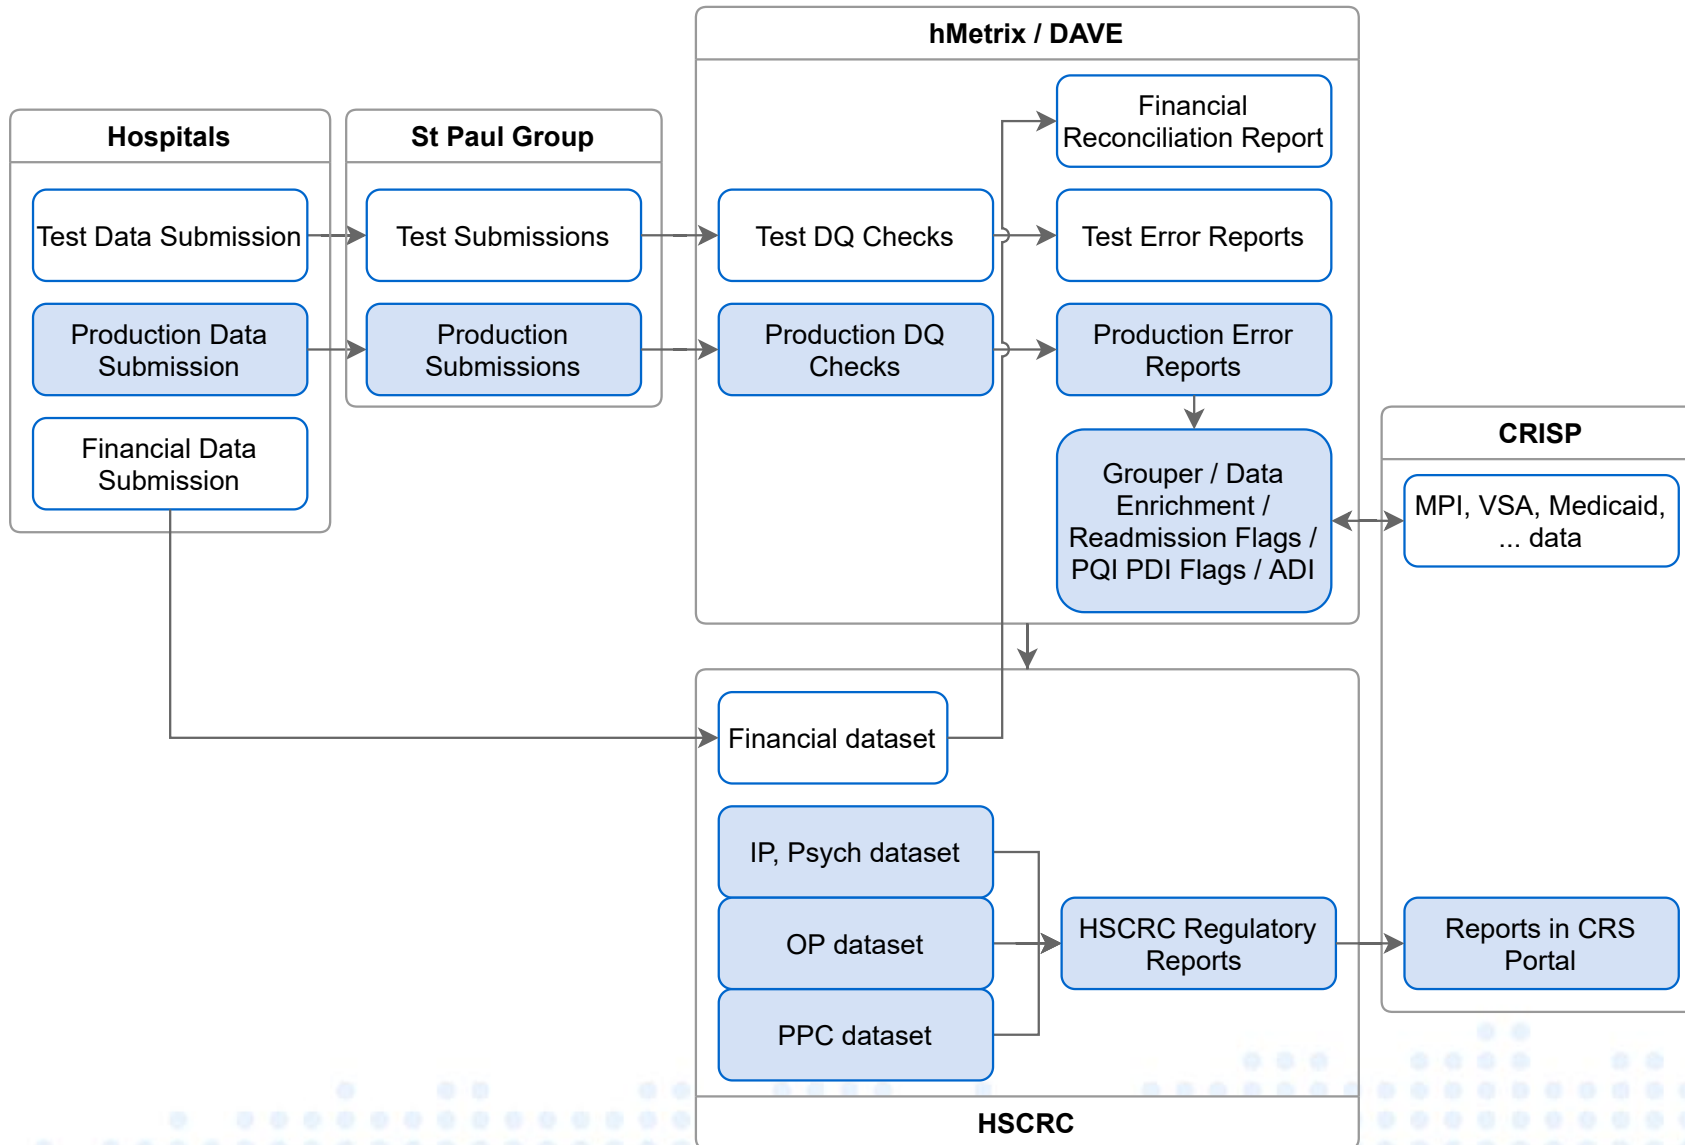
hMetrix / DAVE

Hospitals

St Paul Group

Financial Reconciliation Report

Test Data Submission

Test Submissions

Test DQ Checks

Test Error Reports

Production Data Submission

Production Submissions

Production DQ Checks

Production Error Reports

Financial Data Submission

Grouper / Data Enrichment / Readmission Flags / PQI PDI Flags / ADI

CRISP

MPI, VSA, Medicaid, ... data

Financial dataset

IP, Psych dataset

OP dataset

HSCRC Regulatory Reports

Reports in CRS Portal

PPC dataset

HSCRC